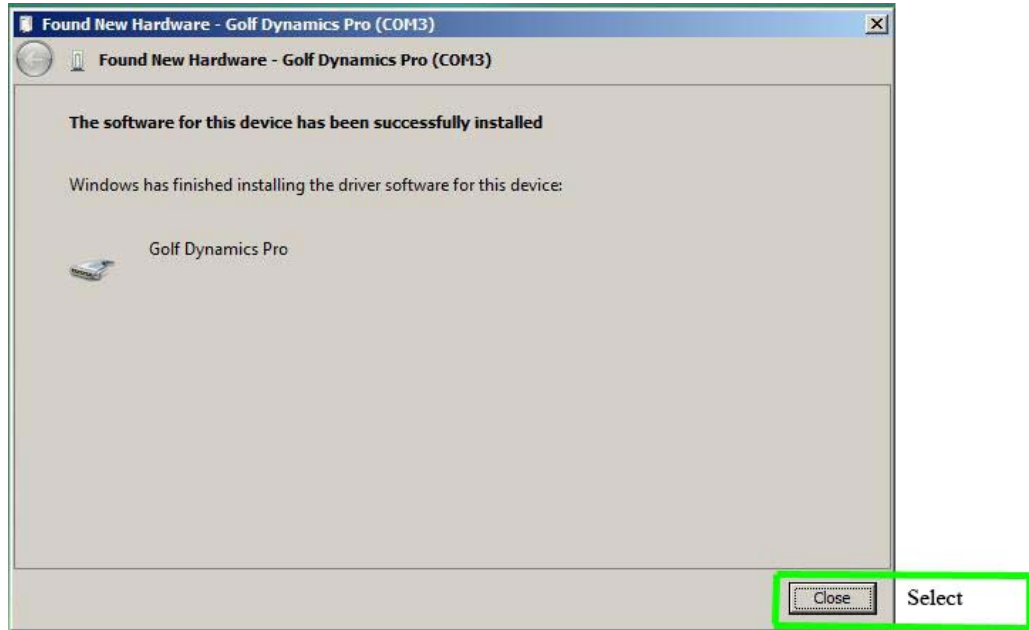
Found New Hardware - Golf Dynamics Pro (COM3)

Found New Hardware - Golf Dynamics Pro (COM3)

The software for this device has been successfully installed

Windows has finished installing the driver software for this device:

Golf Dynamics Pro

Close

Select